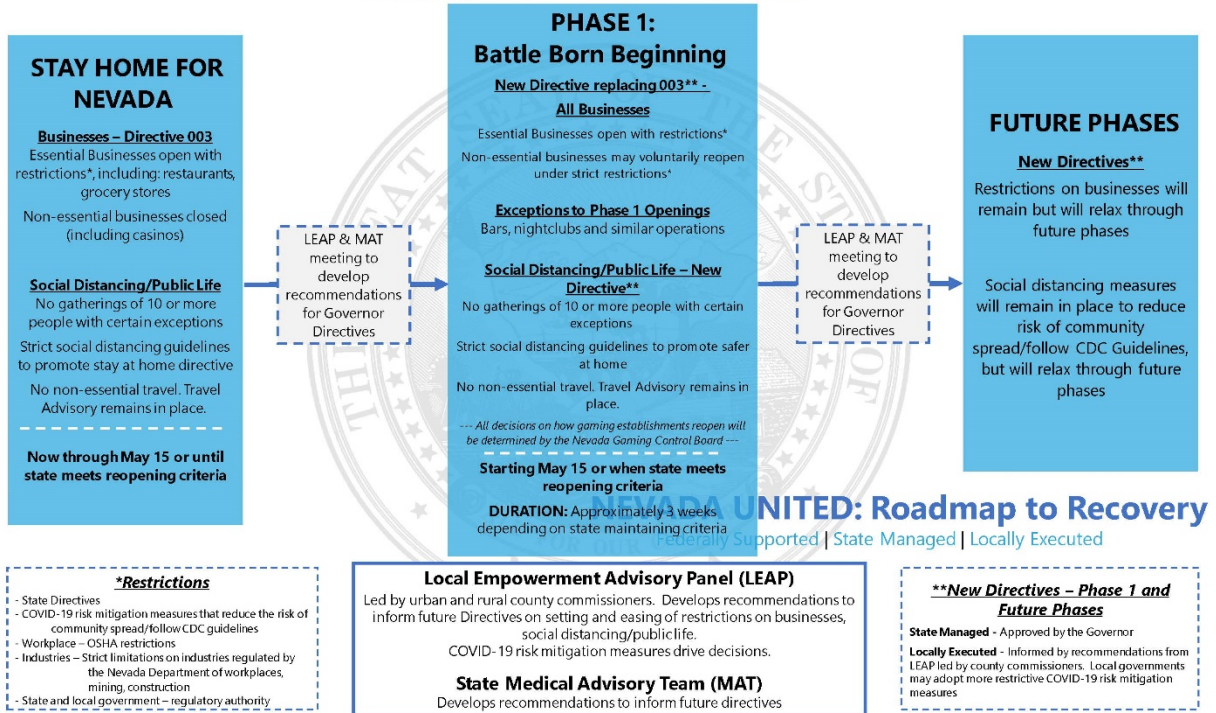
STAY HOME FOR NEVADA

Businesses – Directive 003
Essential Businesses open with restrictions*, including: restaurants, grocery stores

Non-essential businesses closed (including casinos)

Social Distancing/Public Life
No gatherings of 10 or more people with certain exceptions

Strict social distancing guidelines to promote stay at home directive

No non-essential travel. Travel Advisory remains in place.

Now through May 15 or until state meets reopening criteria

LEAP & MAT meeting to develop recommendations for Governor Directives

PHASE 1:
Battle Born Beginning

New Directive replacing 003** -
All Businesses

Essential Businesses open with restrictions*

Non-essential businesses may voluntarily reopen under strict restrictions*

Exceptions to Phase 1 Openings
Bars, nightclubs and similar operations

Social Distancing/Public Life – New Directive**
No gatherings of 10 or more people with certain exceptions

Strict social distancing guidelines to promote safer at home

No non-essential travel. Travel Advisory remains in place.

--- All decisions on how gaming establishments reopen will be determined by the Nevada Gaming Control Board ---

Starting May 15 or when state meets reopening criteria

DURATION: Approximately 3 weeks depending on state maintaining criteria

LEAP & MAT meeting to develop recommendations for Governor Directives

FUTURE PHASES

New Directives**
Restrictions on businesses will remain but will relax through future phases

Social distancing measures will remain in place to reduce risk of community spread/follow CDC Guidelines, but will relax through future phases

NEVADA UNITED: Roadmap to Recovery
Federally Supported | State Managed | Locally Executed

*Restrictions
- State Directives
- COVID-19 risk mitigation measures that reduce the risk of community spread/follow CDC guidelines
- Workplace – OSHA restrictions
- Industries – Strict limitations on industries regulated by the Nevada Department of workplaces, mining, construction
- State and local government – regulatory authority

Local Empowerment Advisory Panel (LEAP)
Led by urban and rural county commissioners. Develops recommendations to inform future Directives on setting and easing of restrictions on businesses, social distancing/public life.
COVID-19 risk mitigation measures drive decisions.

State Medical Advisory Team (MAT)
Develops recommendations to inform future directives

**New Directives – Phase 1 and Future Phases
State Managed - Approved by the Governor
Locally Executed - Informed by recommendations from LEAP led by county commissioners. Local governments may adopt more restrictive COVID-19 risk mitigation measures